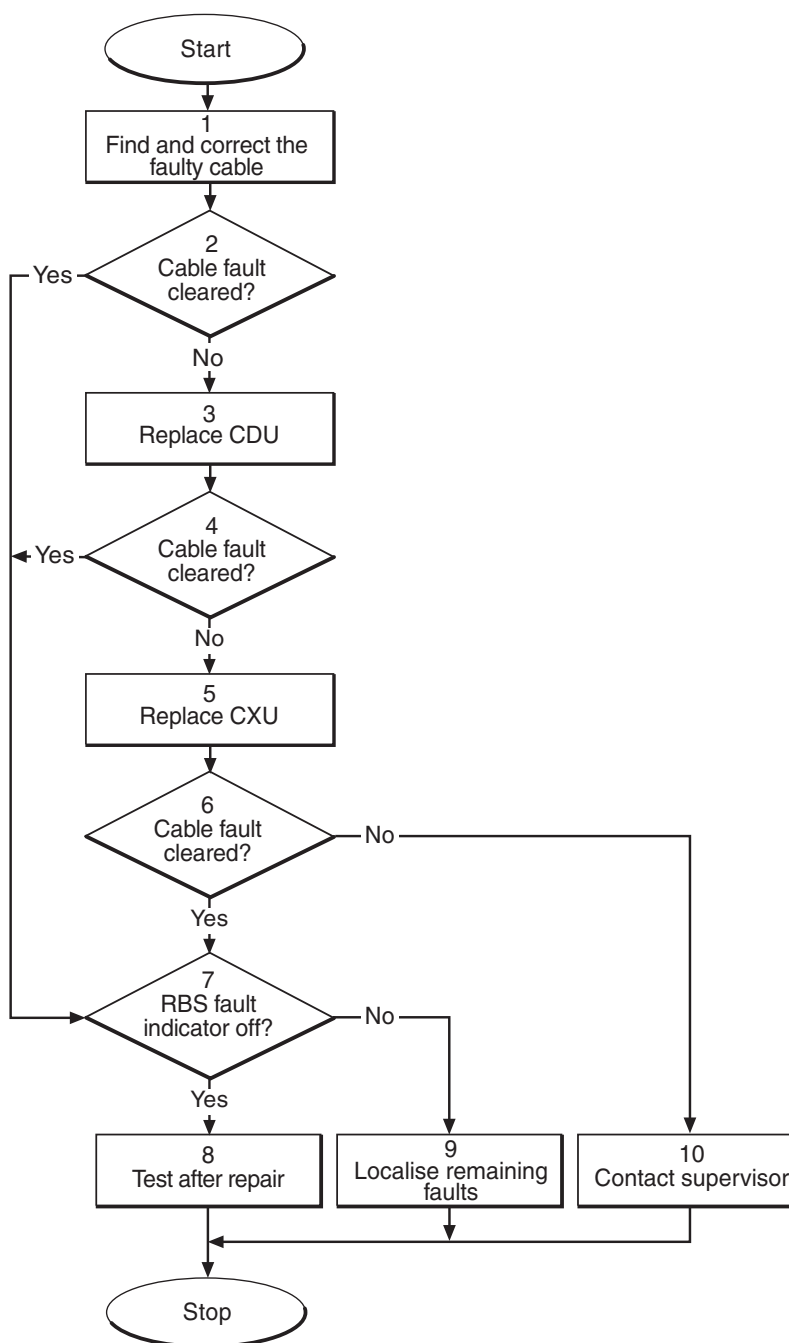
Start

1
Find and correct the faulty cable

2
Cable fault cleared?

Yes

No

3
Replace CDU

4
Cable fault cleared?

Yes

No

5
Replace CXU

6
Cable fault cleared?

No

Yes

7
RBS fault indicator off?

No

Yes

8
Test after repair

9
Localise remaining faults

10
Contact supervisor

Stop